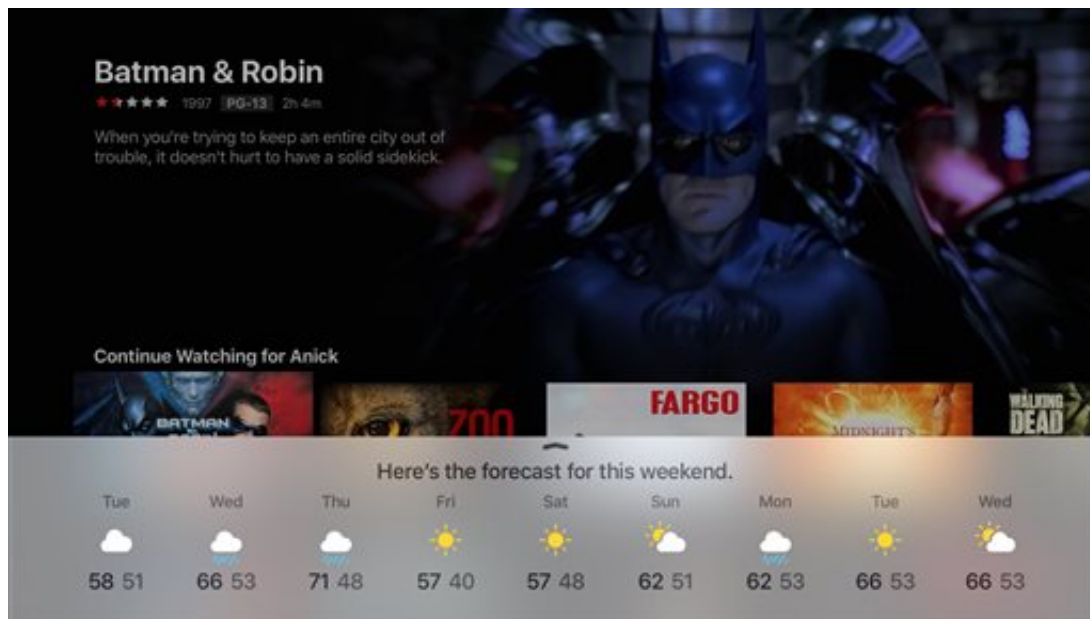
Batman & Robin

1997 PG-13 2h 4m

When you're trying to keep an entire city out of trouble, it doesn't hurt to have a solid sidekick.

Continue Watching for Anick

BATMAN

ZOO

FARGO

MIDNIGHT'S

WALKING DEAD

Here's the forecast for this weekend.

| Tue | Wed | Thu | Fri | Sat | Sun | Mon | Tue | Wed |
|---|---|---|---|---|---|---|---|---|
| 58 51 | 66 53 | 71 48 | 57 40 | 57 48 | 62 51 | 62 53 | 66 53 | 66 53 |